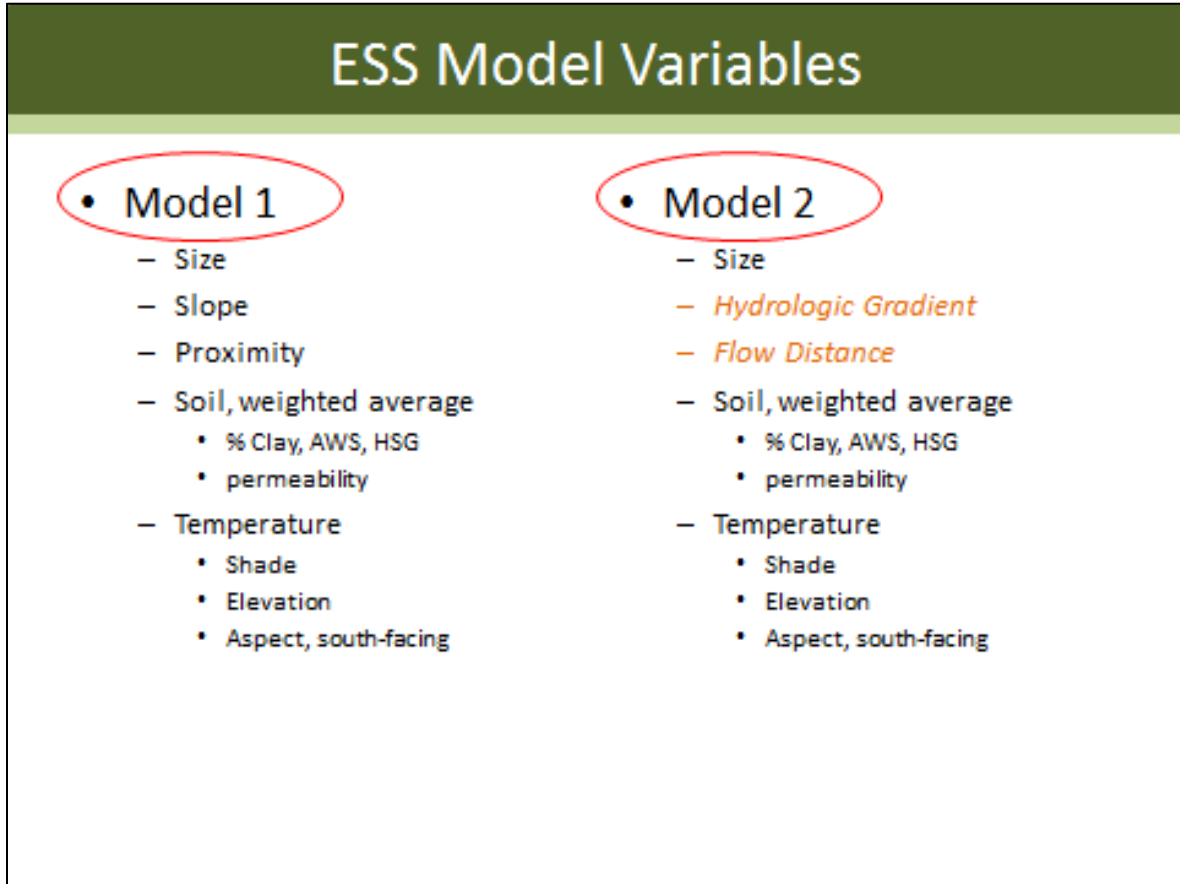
ESS Model Variables

• Model 1
– Size
– Slope
– Proximity
– Soil, weighted average
• % Clay, AWS, HSG
• permeability
– Temperature
• Shade
• Elevation
• Aspect, south-facing

• Model 2
– Size
– *Hydrologic Gradient*
– *Flow Distance*
– Soil, weighted average
• % Clay, AWS, HSG
• permeability
– Temperature
• Shade
• Elevation
• Aspect, south-facing